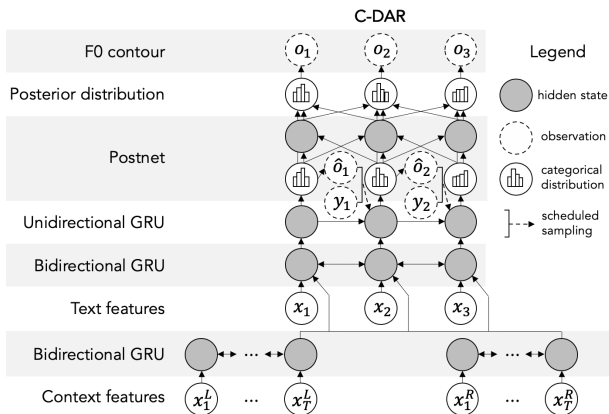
C-DAR

F0 contour
$o_1$ $o_2$ $o_3$

Legend

Posterior distribution

hidden state

Postnet
$\hat{o}_1$ $\hat{o}_2$
$y_1$ $y_2$

observation

categorical distribution

Unidirectional GRU

scheduled sampling

Bidirectional GRU

Text features
$x_1$ $x_2$ $x_3$

Bidirectional GRU
...
...

Context features
$x_1^L$ ... $x_T^L$ $x_1^R$ ... $x_T^R$